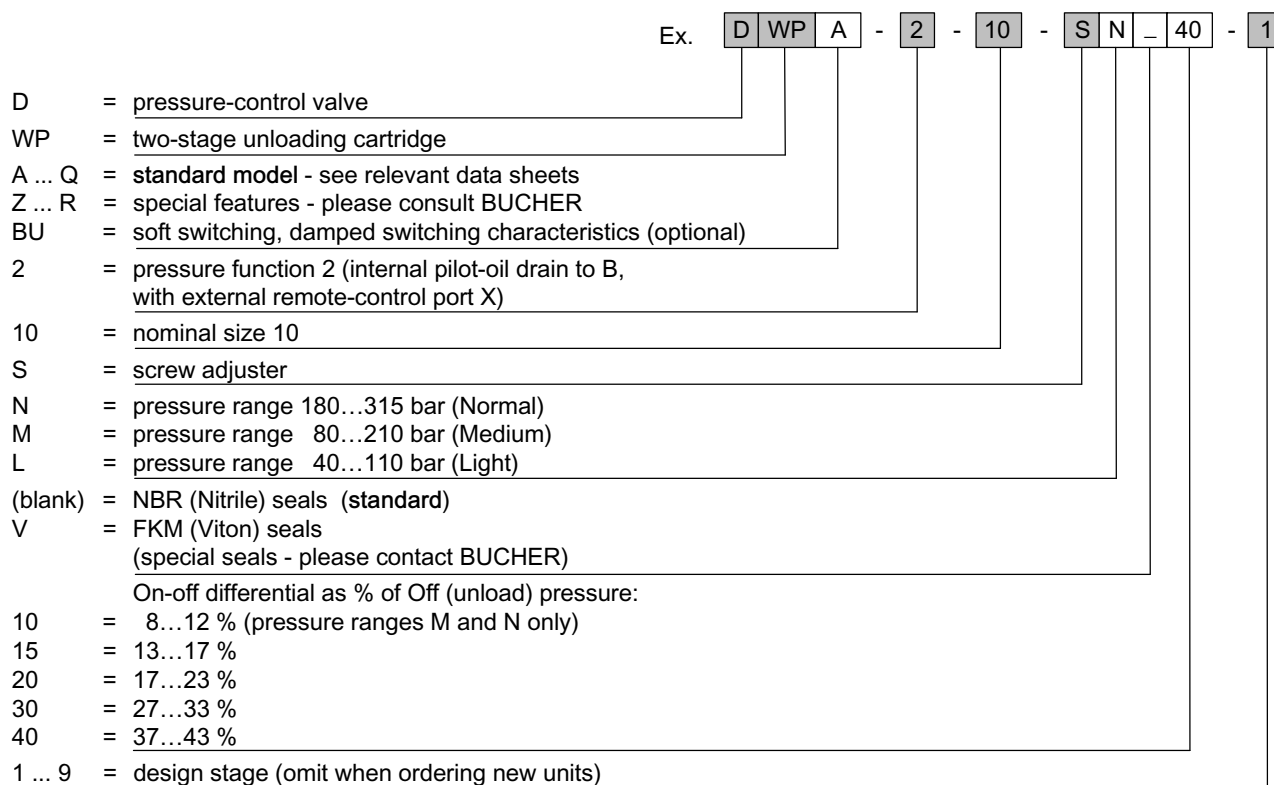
Ex. D WP A - 2 - 10 - S N _ 40 - 1

D = pressure-control valve

WP = two-stage unloading cartridge

A ... Q = standard model - see relevant data sheets
Z ... R = special features - please consult BUCHER
BU = soft switching, damped switching characteristics (optional)

2 = pressure function 2 (internal pilot-oil drain to B, with external remote-control port X)

10 = nominal size 10

S = screw adjuster

N = pressure range 180…315 bar (Normal)
M = pressure range 80…210 bar (Medium)
L = pressure range 40…110 bar (Light)

(blank) = NBR (Nitrile) seals (standard)
V = FKM (Viton) seals (special seals - please contact BUCHER)

On-off differential as % of Off (unload) pressure:
10 = 8…12 % (pressure ranges M and N only)
15 = 13…17 %
20 = 17…23 %
30 = 27…33 %
40 = 37…43 %

1 ... 9 = design stage (omit when ordering new units)